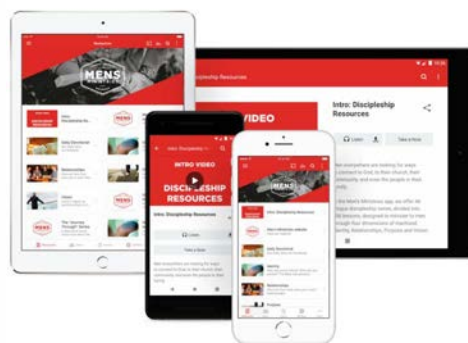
MENS

Intro: Discipleship Resources

Daily Devotional

Relationships

Vision

The "Journey Through" Series

Intro: Discipleship Resources

VIDEO

Intro: Discipleship Resources

Listen

Take a Note

INTRO VIDEO

DISCIPLESHIP RESOURCES

Intro: Discipleship Resources

Listen

Take a Note

Intro: Discipleship Resources

Men's Ministries website

Intro: Discipleship Resources

Daily Devotional

Identity

Relationships

Purpose